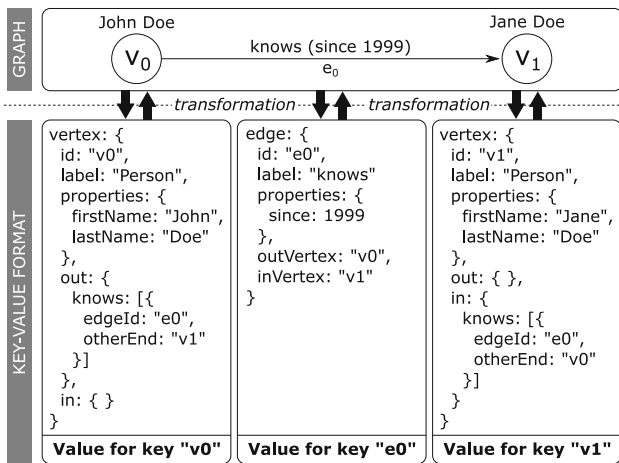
GRAPH

John Doe

$V_0$

knows (since 1999)

$e_0$

Jane Doe

$V_1$

transformation

transformation

KEY-VALUE FORMAT

vertex: {
 id: "v0",
 label: "Person",
 properties: {
  firstName: "John",
  lastName: "Doe"
 },
 out: {
  knows: [{
   edgeId: "e0",
   otherEnd: "v1"
  }]
 },
 in: { }
}

Value for key "v0"

edge: {
 id: "e0",
 label: "knows"
 properties: {
  since: 1999
 },
 outVertex: "v0",
 inVertex: "v1"
}

Value for key "e0"

vertex: {
 id: "v1",
 label: "Person",
 properties: {
  firstName: "Jane",
  lastName: "Doe"
 },
 out: { },
 in: {
  knows: [{
   edgeId: "e0",
   otherEnd: "v0"
  }]
 }
}

Value for key "v1"